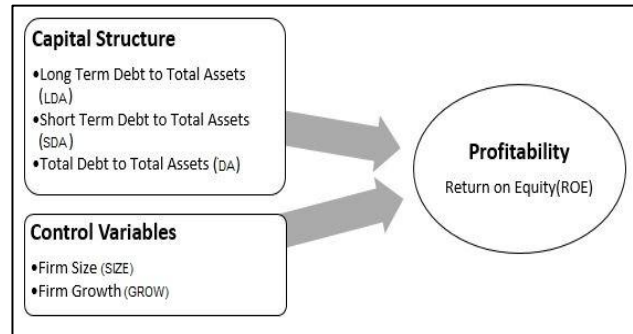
Capital Structure

•Long Term Debt to Total Assets (LDA)
•Short Term Debt to Total Assets (SDA)
•Total Debt to Total Assets (DA)

Control Variables

•Firm Size (SIZE)
•Firm Growth (GROW)

Profitability

Return on Equity(ROE)